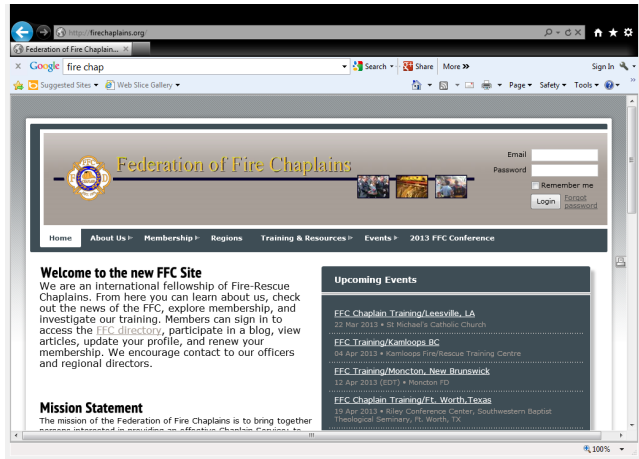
http://firechaplains.org

Federation of Fire Chaplain...

Google fire chap Search Share More »

Sign In

Suggested Sites Web Slice Gallery

Page Safety Tools

FFC

Federation of Fire Chaplains

Email

Password

Remember me

Login Forgot password

Home About Us Membership Regions Training & Resources Events 2013 FFC Conference

Welcome to the new FFC Site

We are an international fellowship of Fire-Rescue Chaplains. From here you can learn about us, check out the news of the FFC, explore membership, and investigate our training. Members can sign in to access the FFC directory, participate in a blog, view articles, update your profile, and renew your membership. We encourage contact to our officers and regional directors.

Mission Statement

The mission of the Federation of Fire Chaplains is to bring together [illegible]

Upcoming Events

FFC Chaplain Training/Leesville, LA
22 Mar 2013 • St Michael's Catholic Church

FFC Training/Kamloops BC
04 Apr 2013 • Kamloops Fire/Rescue Training Centre

FFC Training/Moncton, New Brunswick
12 Apr 2013 (EDT) • Moncton FD

FFC Chaplain Training/Ft. Worth,Texas
19 Apr 2013 • Riley Conference Center, Southwestern Baptist Theological Seminary, Ft. Worth, TX

100%